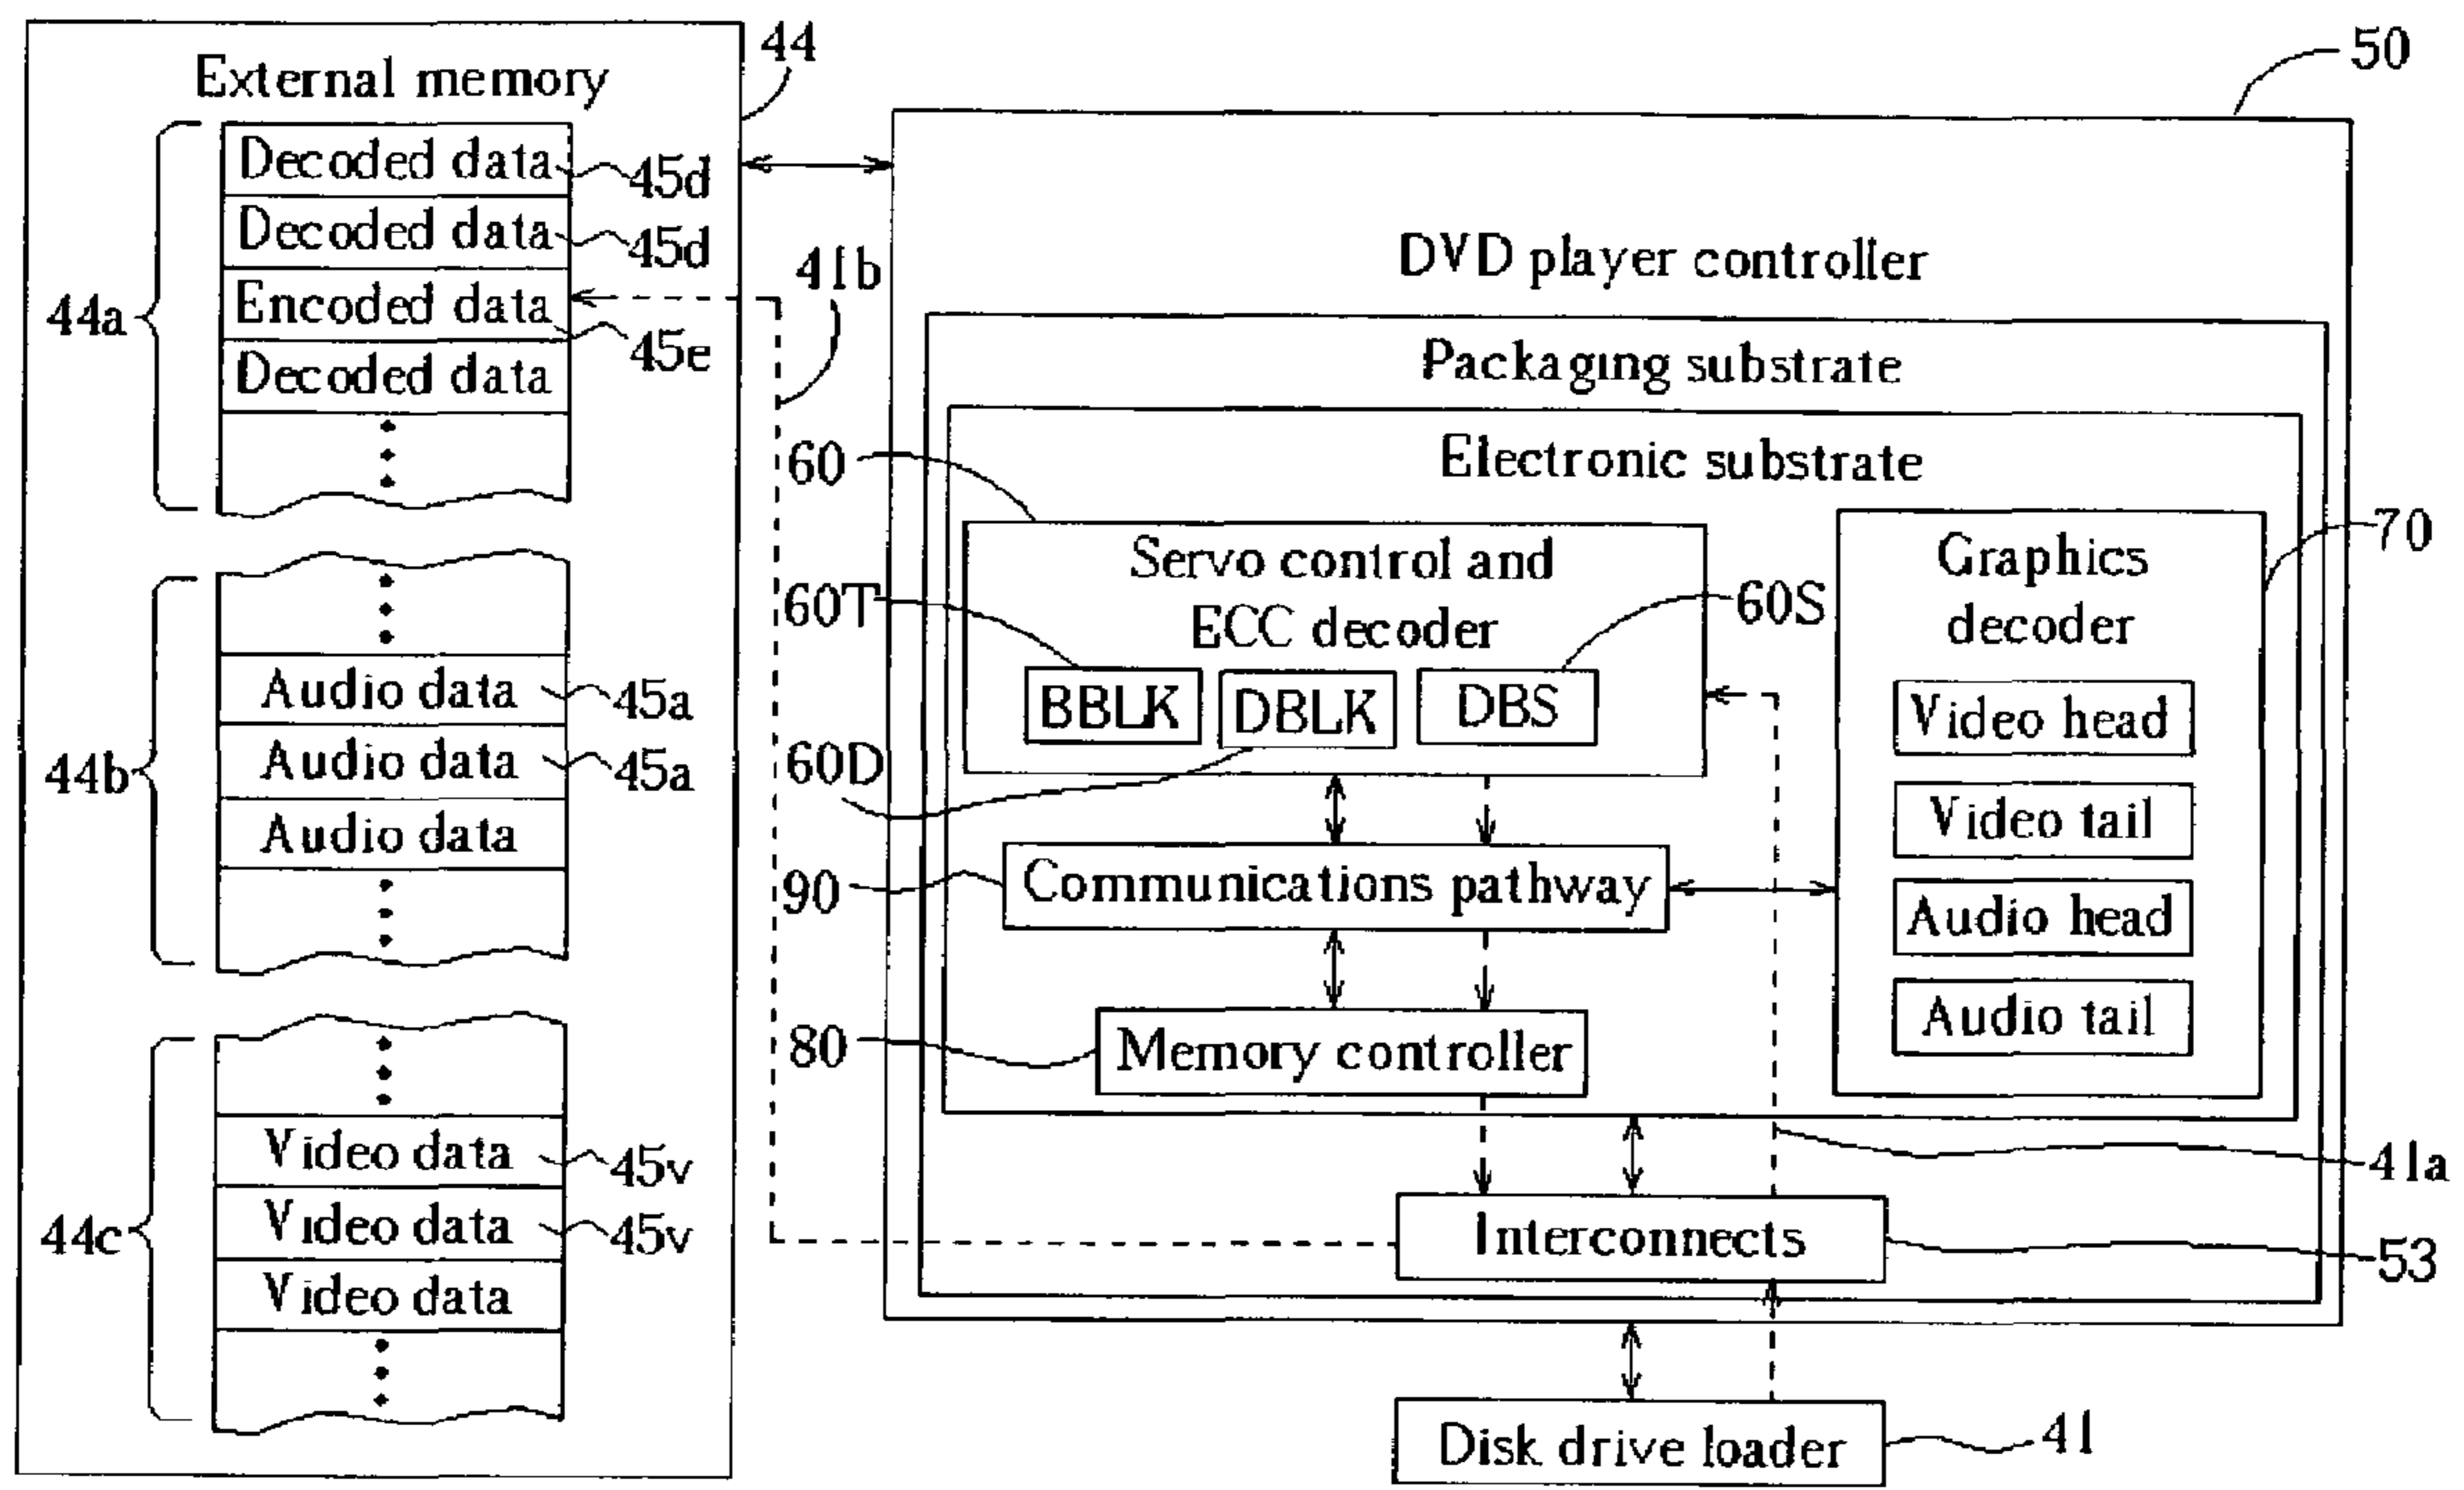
External memory
44
44a
Decoded data
45d
Decoded data
45d
Encoded data
45e
Decoded data
44b
Audio data
45a
Audio data
45a
Audio data
44c
Video data
45v
Video data
45v
Video data
41b
50
DVD player controller
Packaging substrate
Electronic substrate
60
60T
60D
Servo control and ECC decoder
60S
BBLK
DBLK
DBS
70
Graphics decoder
Video head
Video tail
Audio head
Audio tail
90
Communications pathway
80
Memory controller
41a
Interconnects
53
Disk drive loader
41